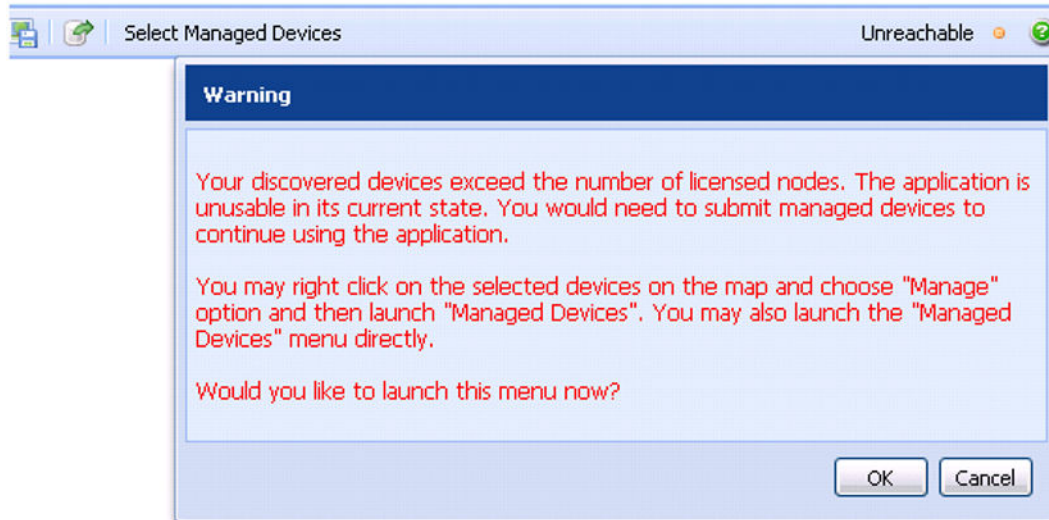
Select Managed Devices

Unreachable

Warning

Your discovered devices exceed the number of licensed nodes. The application is unusable in its current state. You would need to submit managed devices to continue using the application.

You may right click on the selected devices on the map and choose "Manage" option and then launch "Managed Devices". You may also launch the "Managed Devices" menu directly.

Would you like to launch this menu now?

OK

Cancel